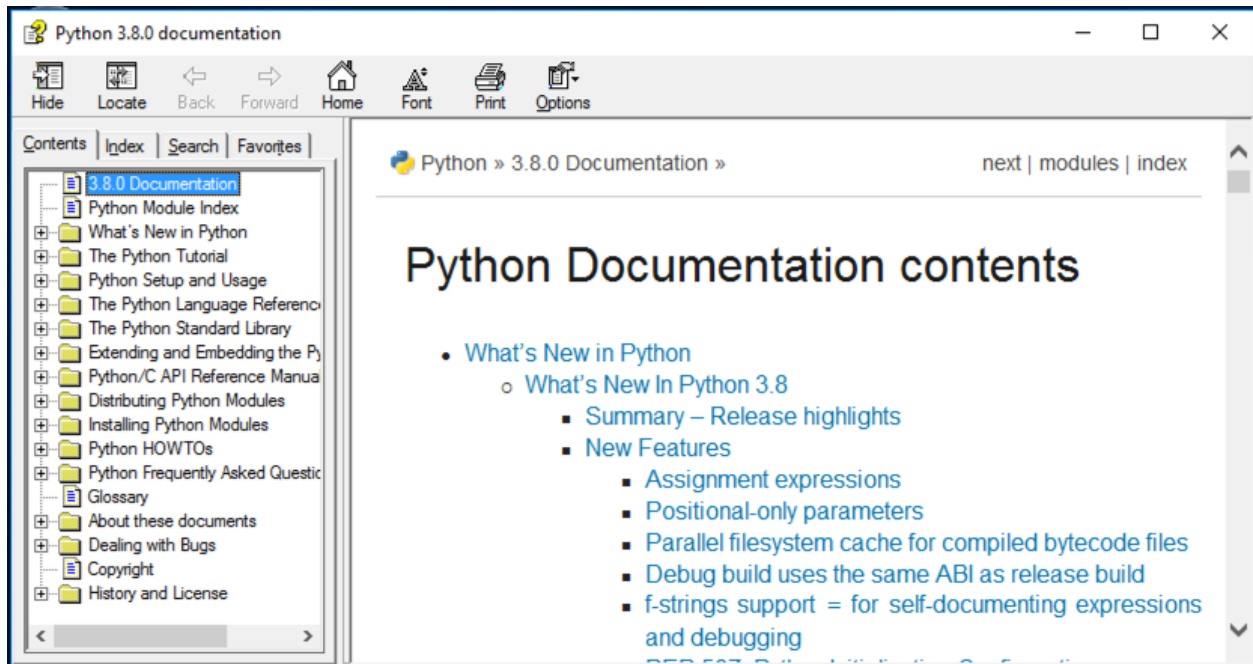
Python 3.8.0 documentation

Hide Locate Back Forward Home Font Print Options

Contents | Index | Search | Favorites

3.8.0 Documentation
Python Module Index
What's New in Python
The Python Tutorial
Python Setup and Usage
The Python Language Referenc
The Python Standard Library
Extending and Embedding the Py
Python/C API Reference Manua
Distributing Python Modules
Installing Python Modules
Python HOWTOs
Python Frequently Asked Questic
Glossary
About these documents
Dealing with Bugs
Copyright
History and License

Python » 3.8.0 Documentation »

next | modules | index

Python Documentation contents

- What's New in Python
  - What's New In Python 3.8
    - Summary – Release highlights
    - New Features
      - Assignment expressions
      - Positional-only parameters
      - Parallel filesystem cache for compiled bytecode files
      - Debug build uses the same ABI as release build
      - f-strings support = for self-documenting expressions and debugging
      - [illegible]